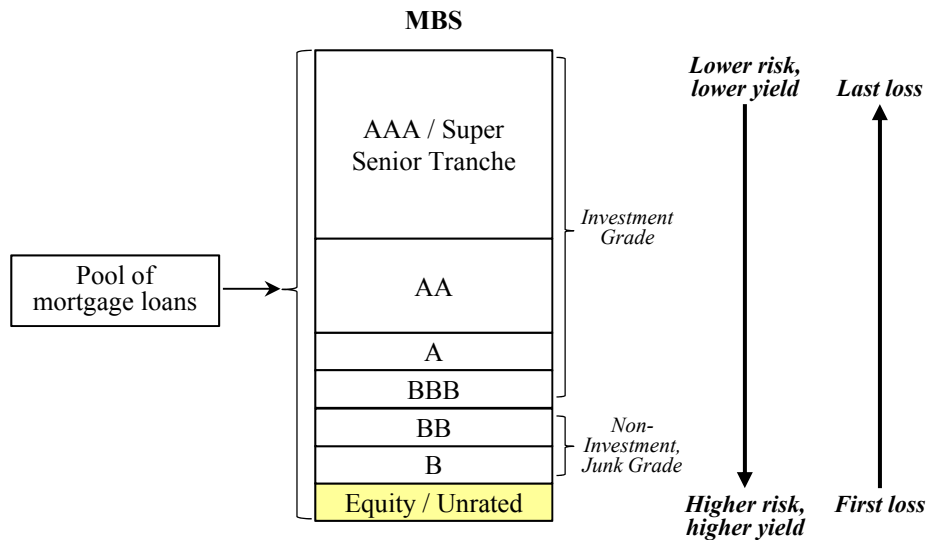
MBS

Pool of mortgage loans

AAA / Super Senior Tranche

AA

A

BBB

BB

B

Equity / Unrated

Investment Grade

Non-Investment, Junk Grade

Lower risk, lower yield

Higher risk, higher yield

Last loss

First loss